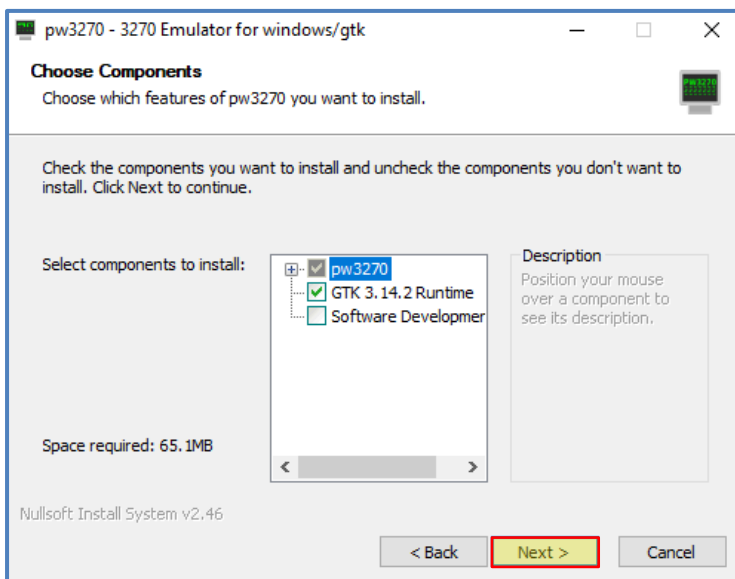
pw3270 - 3270 Emulator for windows/gtk

Choose Components

Choose which features of pw3270 you want to install.

pw3270

Check the components you want to install and uncheck the components you don't want to install. Click Next to continue.

Select components to install:

pw3270

GTK 3.14.2 Runtime

Software Developmer

Description

Position your mouse over a component to see its description.

Space required: 65.1MB

Nullsoft Install System v2.46

< Back

Next >

Cancel